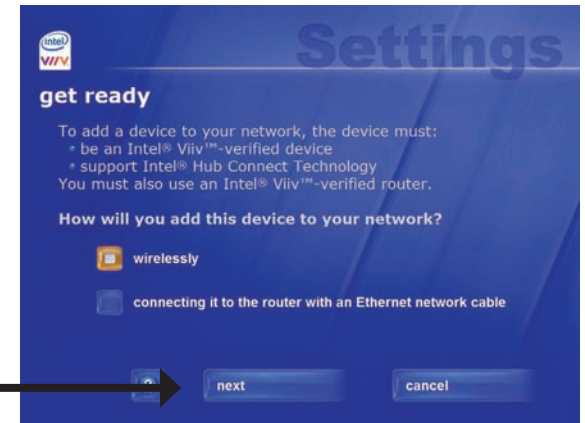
intel
VIIV

Settings

get ready

To add a device to your network, the device must:
• be an Intel® Viiv™-verified device
• support Intel® Hub Connect Technology
You must also use an Intel® Viiv™-verified router.

How will you add this device to your network?

wirelessly

connecting it to the router with an Ethernet network cable

?

next

cancel